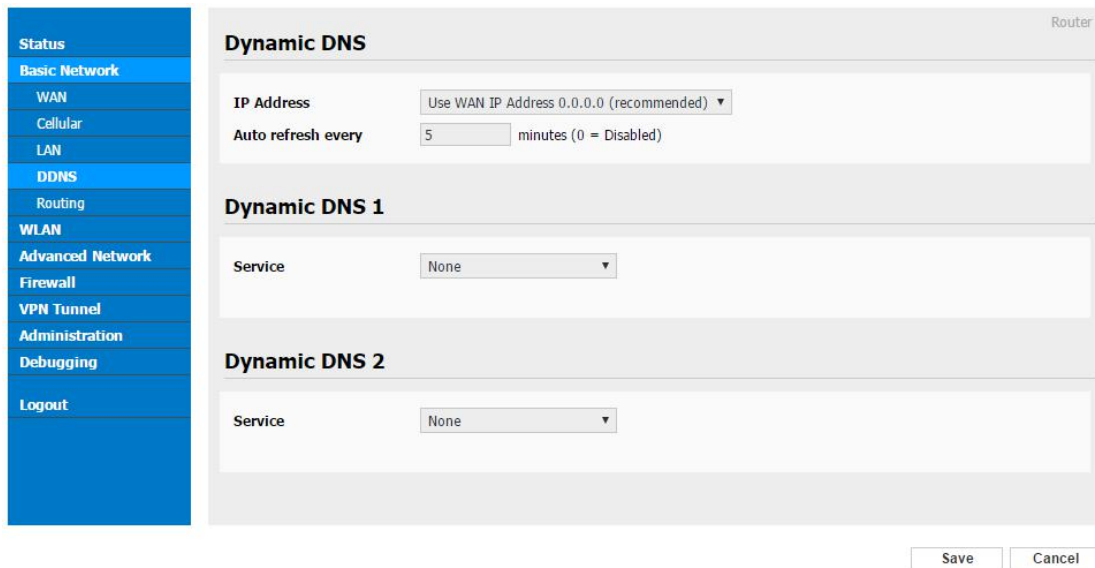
Status
Basic Network
WAN
Cellular
LAN
DDNS
Routing
WLAN
Advanced Network
Firewall
VPN Tunnel
Administration
Debugging

Logout

Router

Dynamic DNS

IP Address | Use WAN IP Address 0.0.0.0 (recommended) ▼
Auto refresh every | 5 minutes (0 = Disabled)

Dynamic DNS 1

Service | None ▼

Dynamic DNS 2

Service | None ▼

Save Cancel